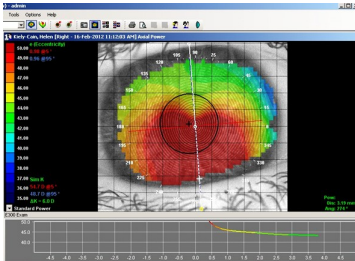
admin
Tools Options Help
Eiely-Cain, Helen (Right - 16-Feb-2012 11:12:03 AM) Axial Power
e (Eccentricity)
50.00
48.00
46.00
45.00
44.00
43.00
42.00
41.00
40.00
39.00
38.00
37.00
36.00
35.00
34.00
Sim K
ΔK = 6.0 D
Standard Power
ICX30 Exam
50.0
45.0
40.0